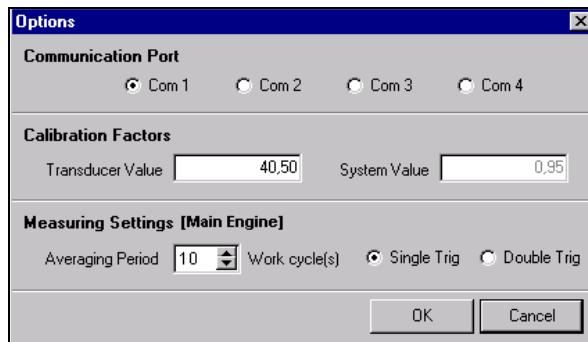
Options

Communication Port

Com 1 Com 2 Com 3 Com 4

Calibration Factors

Transducer Value 40,50 System Value 0,95

Measuring Settings [Main Engine]

Averaging Period 10 Work cycle(s) Single Trig Double Trig

OK Cancel